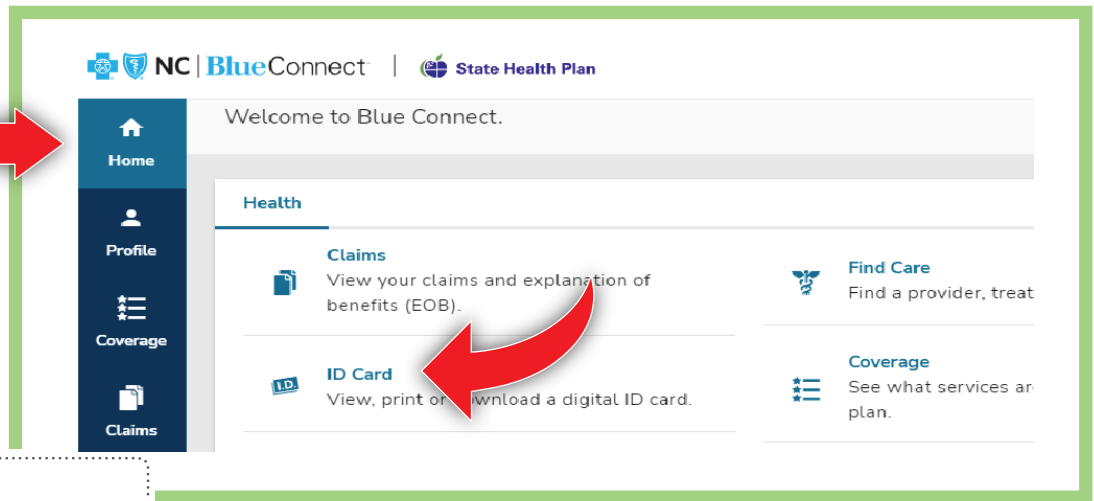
NC | BlueConnect | State Health Plan

Home

Profile

Coverage

Claims

Welcome to Blue Connect.

Health

Claims
View your claims and explanation of benefits (EOB).

ID Card
View, print or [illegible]ownload a digital ID card.

I.D.

Find Care
Find a provider, treat

Coverage
See what services ar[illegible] plan.